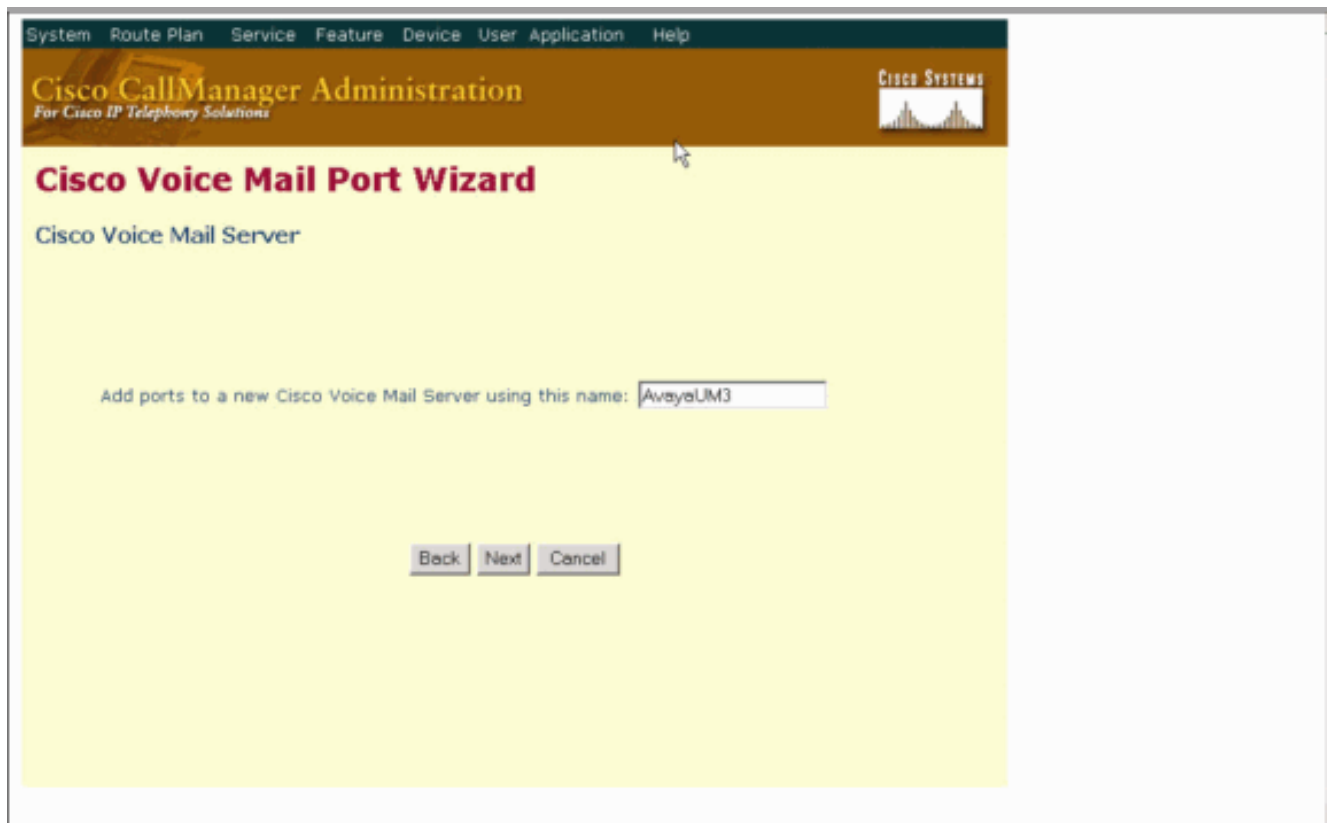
System Route Plan Service Feature Device User Application Help

Cisco CallManager Administration
For Cisco IP Telephony Solutions

Cisco Systems

Cisco Voice Mail Port Wizard

Cisco Voice Mail Server

Add ports to a new Cisco Voice Mail Server using this name: AvayaUM3

Back Next Cancel